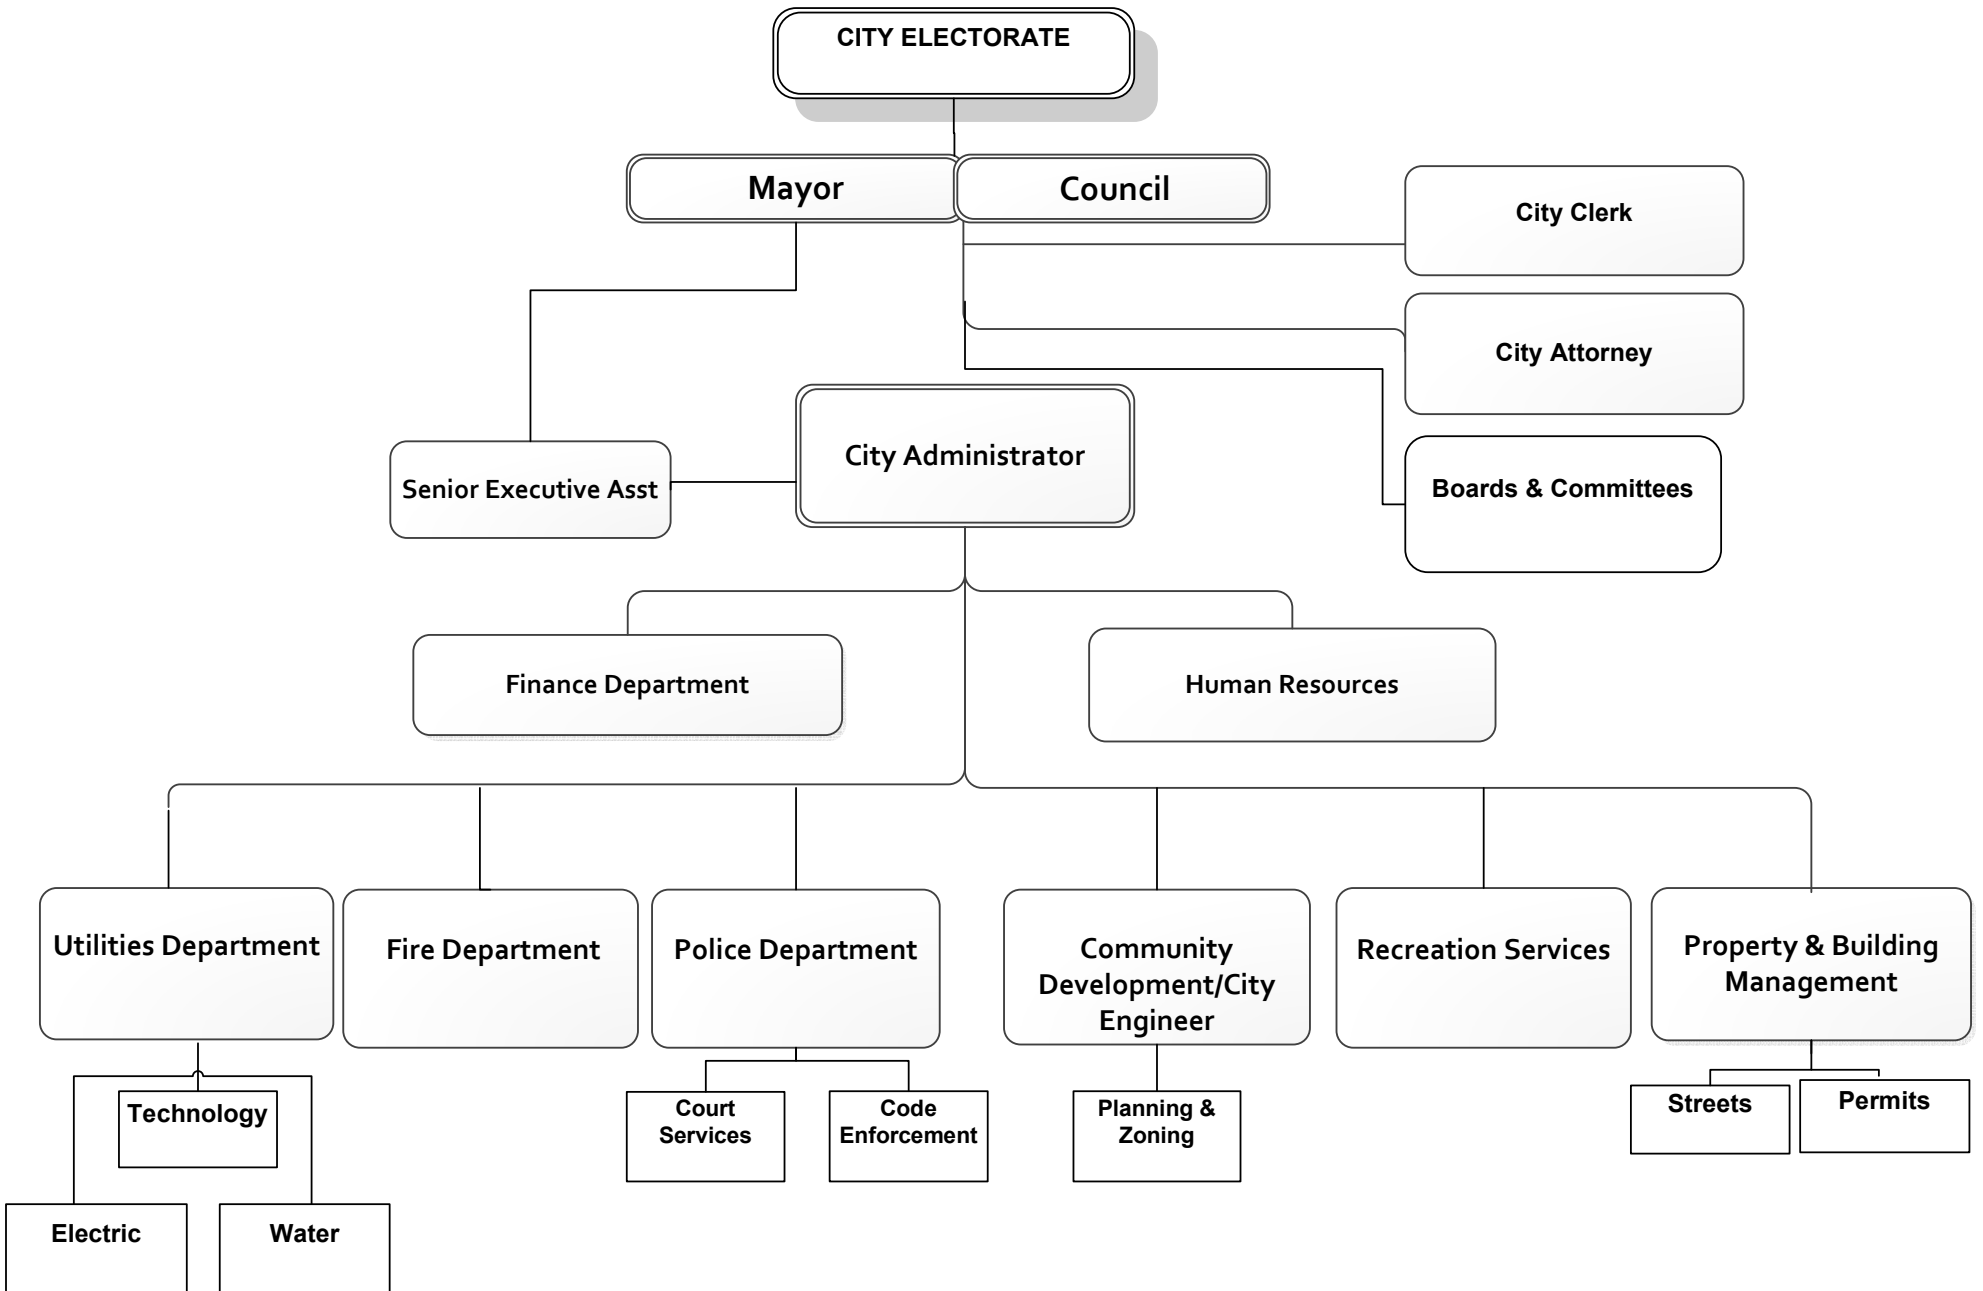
CITY ELECTORATE

Mayor

Council

City Clerk

City Attorney

Boards & Committees

Senior Executive Asst

City Administrator

Finance Department

Human Resources

Utilities Department

Fire Department

Police Department

Community Development/City Engineer

Recreation Services

Property & Building Management

Technology

Electric

Water

Court Services

Code Enforcement

Planning & Zoning

Streets

Permits